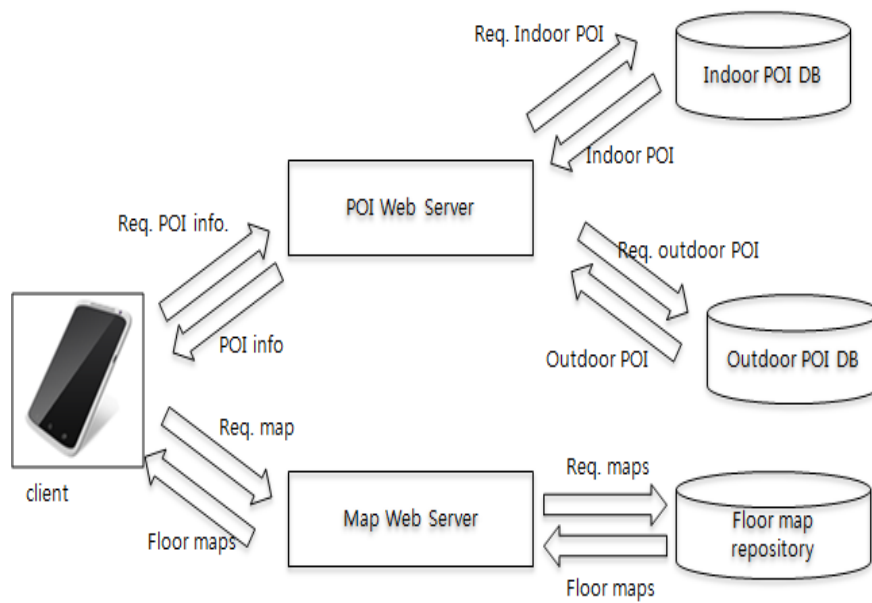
Req. Indoor POI

Indoor POI DB

Indoor POI

POI Web Server

Req. POI info.

Req. outdoor POI

POI info

Outdoor POI

Outdoor POI DB

Req. map

client

Req. maps

Map Web Server

Floor map repository

Floor maps

Floor maps